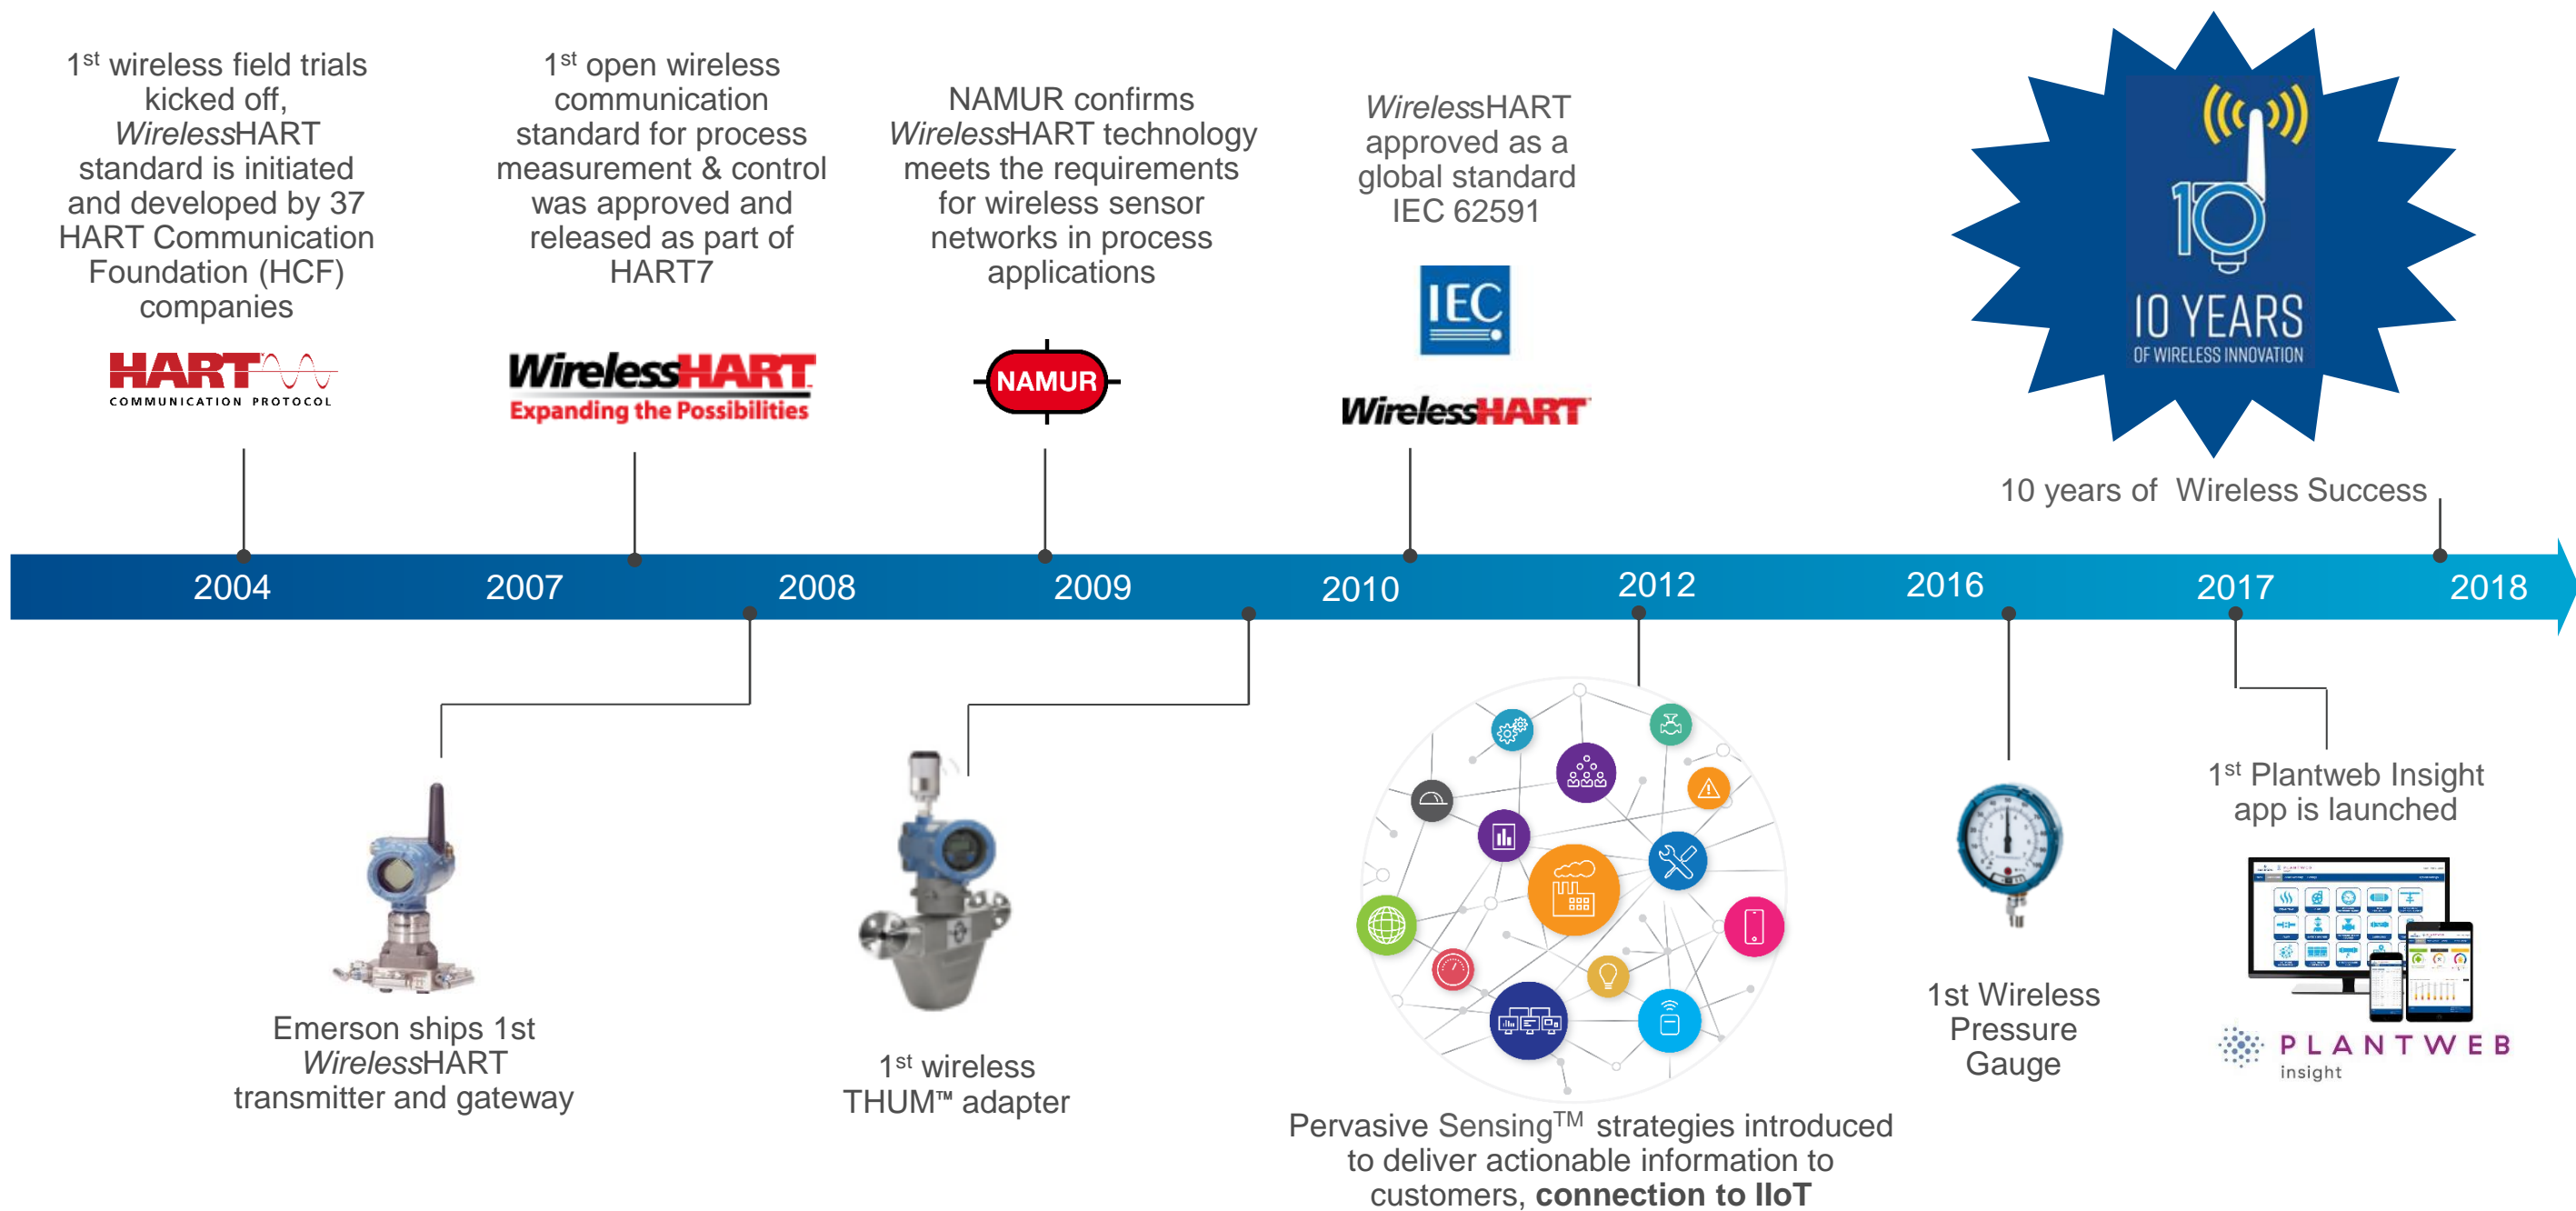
1$^{st}$ wireless field trials kicked off, *Wireless*HART standard is initiated and developed by 37 HART Communication Foundation (HCF) companies

HART COMMUNICATION PROTOCOL

1$^{st}$ open wireless communication standard for process measurement & control was approved and released as part of HART7

WirelessHART Expanding the Possibilities

NAMUR confirms *Wireless*HART technology meets the requirements for wireless sensor networks in process applications

NAMUR

*Wireless*HART approved as a global standard IEC 62591

IEC

WirelessHART

10 YEARS OF WIRELESS INNOVATION

10 years of Wireless Success

2004 2007 2008 2009 2010 2012 2016 2017 2018

Emerson ships 1st *Wireless*HART transmitter and gateway

1$^{st}$ wireless THUM™ adapter

Pervasive Sensing$^{TM}$ strategies introduced to deliver actionable information to customers, **connection to IIoT**

1st Wireless Pressure Gauge

1$^{st}$ Plantweb Insight app is launched

PLANTWEB insight